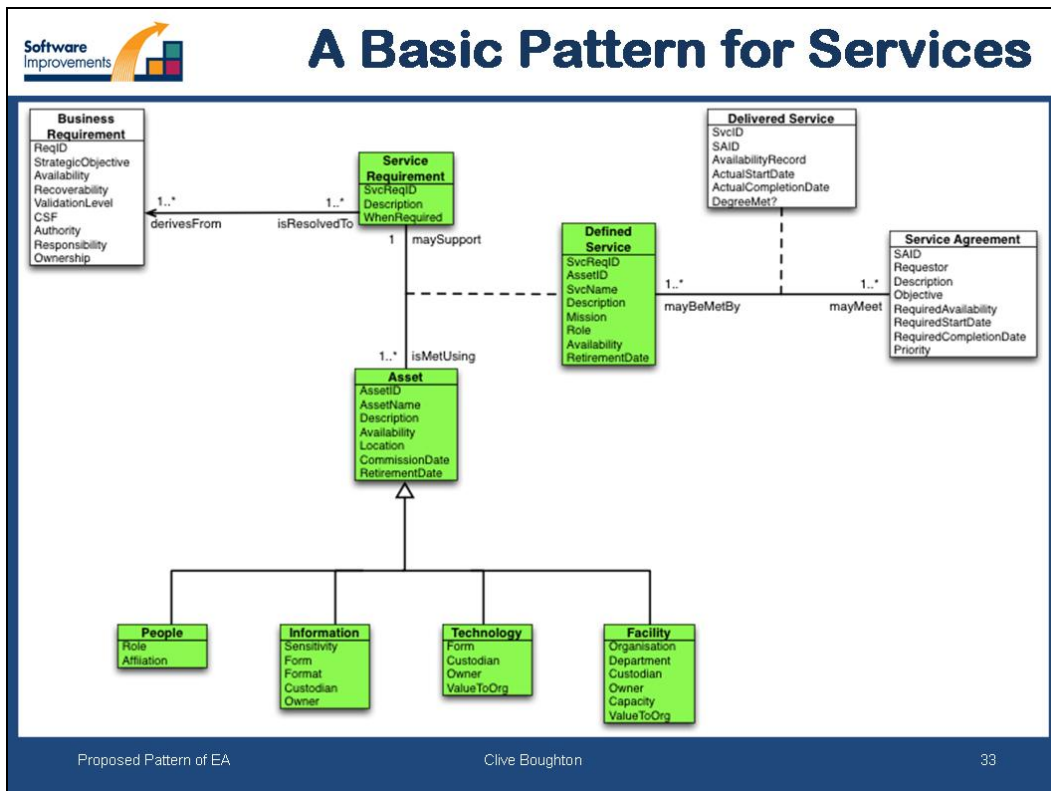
Software Improvements

A Basic Pattern for Services

Business Requirement
ReqID
StrategicObjective
Availability
Recoverability
ValidationLevel
CSF
Authority
Responsibility
Ownership

1..*
derivesFrom

1..*
isResolvedTo

Service Requirement
SvcReqID
Description
WhenRequired

1
maySupport

Delivered Service
SvcID
SAID
AvailabilityRecord
ActualStartDate
ActualCompletionDate
DegreeMet?

Defined Service
SvcReqID
AssetID
SvcName
Description
Mission
Role
Availability
RetirementDate

1..*
mayBeMetBy

1..*
mayMeet

Service Agreement
SAID
Requestor
Description
Objective
RequiredAvailability
RequiredStartDate
RequiredCompletionDate
Priority

1..*
isMetUsing

Asset
AssetID
AssetName
Description
Availability
Location
CommissionDate
RetirementDate

People
Role
Affiliation

Information
Sensitivity
Form
Format
Custodian
Owner

Technology
Form
Custodian
Owner
ValueToOrg

Facility
Organisation
Department
Custodian
Owner
Capacity
ValueToOrg

Proposed Pattern of EA
Clive Boughton
33